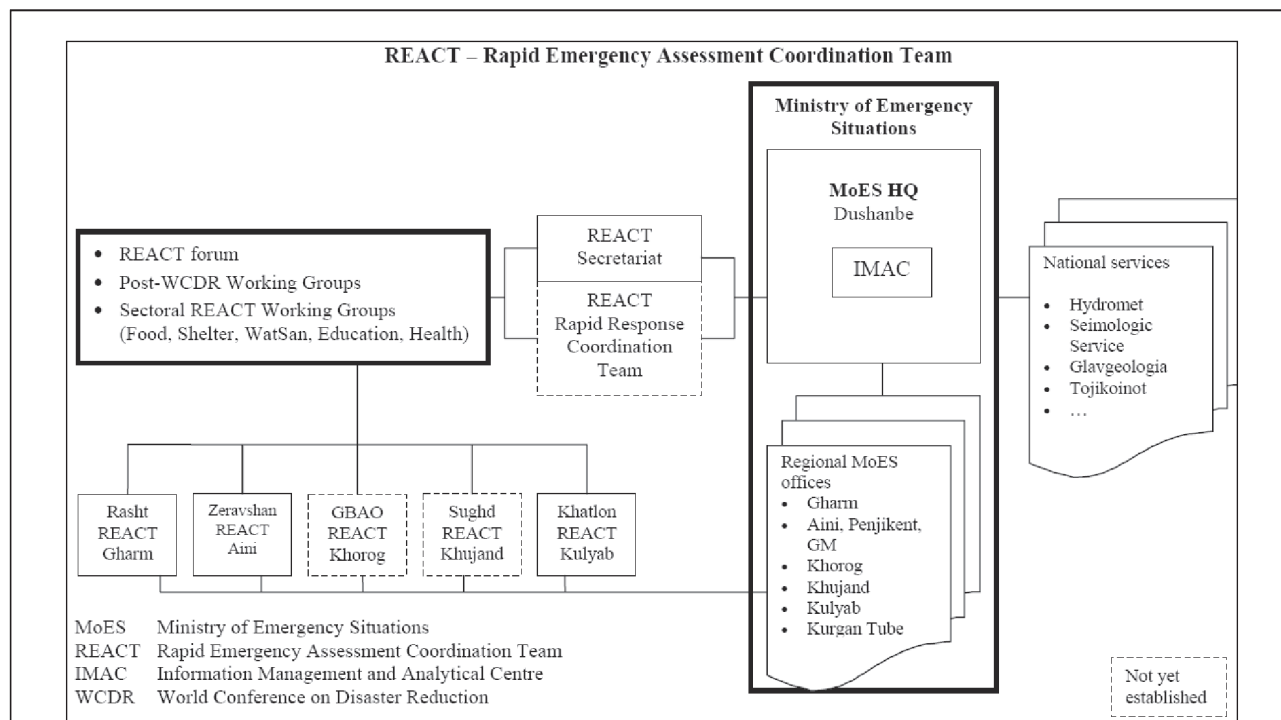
REACT – Rapid Emergency Assessment Coordination Team

- REACT forum
- Post-WCDR Working Groups
- Sectoral REACT Working Groups (Food, Shelter, WatSan, Education, Health)

REACT Secretariat

REACT Rapid Response Coordination Team

Ministry of Emergency Situations

MoES HQ
Dushanbe

IMAC

National services
- Hydromet
- Seimologic Service
- Glavgeologia
- Tojikoinot
- …

Rasht REACT Gharm

Zeravshan REACT Aini

GBAO REACT Khorog

Sughd REACT Khujand

Khatlon REACT Kulyab

Regional MoES offices
- Gharm
- Aini, Penjikent, GM
- Khorog
- Khujand
- Kulyab
- Kurgan Tube

MoES Ministry of Emergency Situations
REACT Rapid Emergency Assessment Coordination Team
IMAC Information Management and Analytical Centre
WCDR World Conference on Disaster Reduction

Not yet established